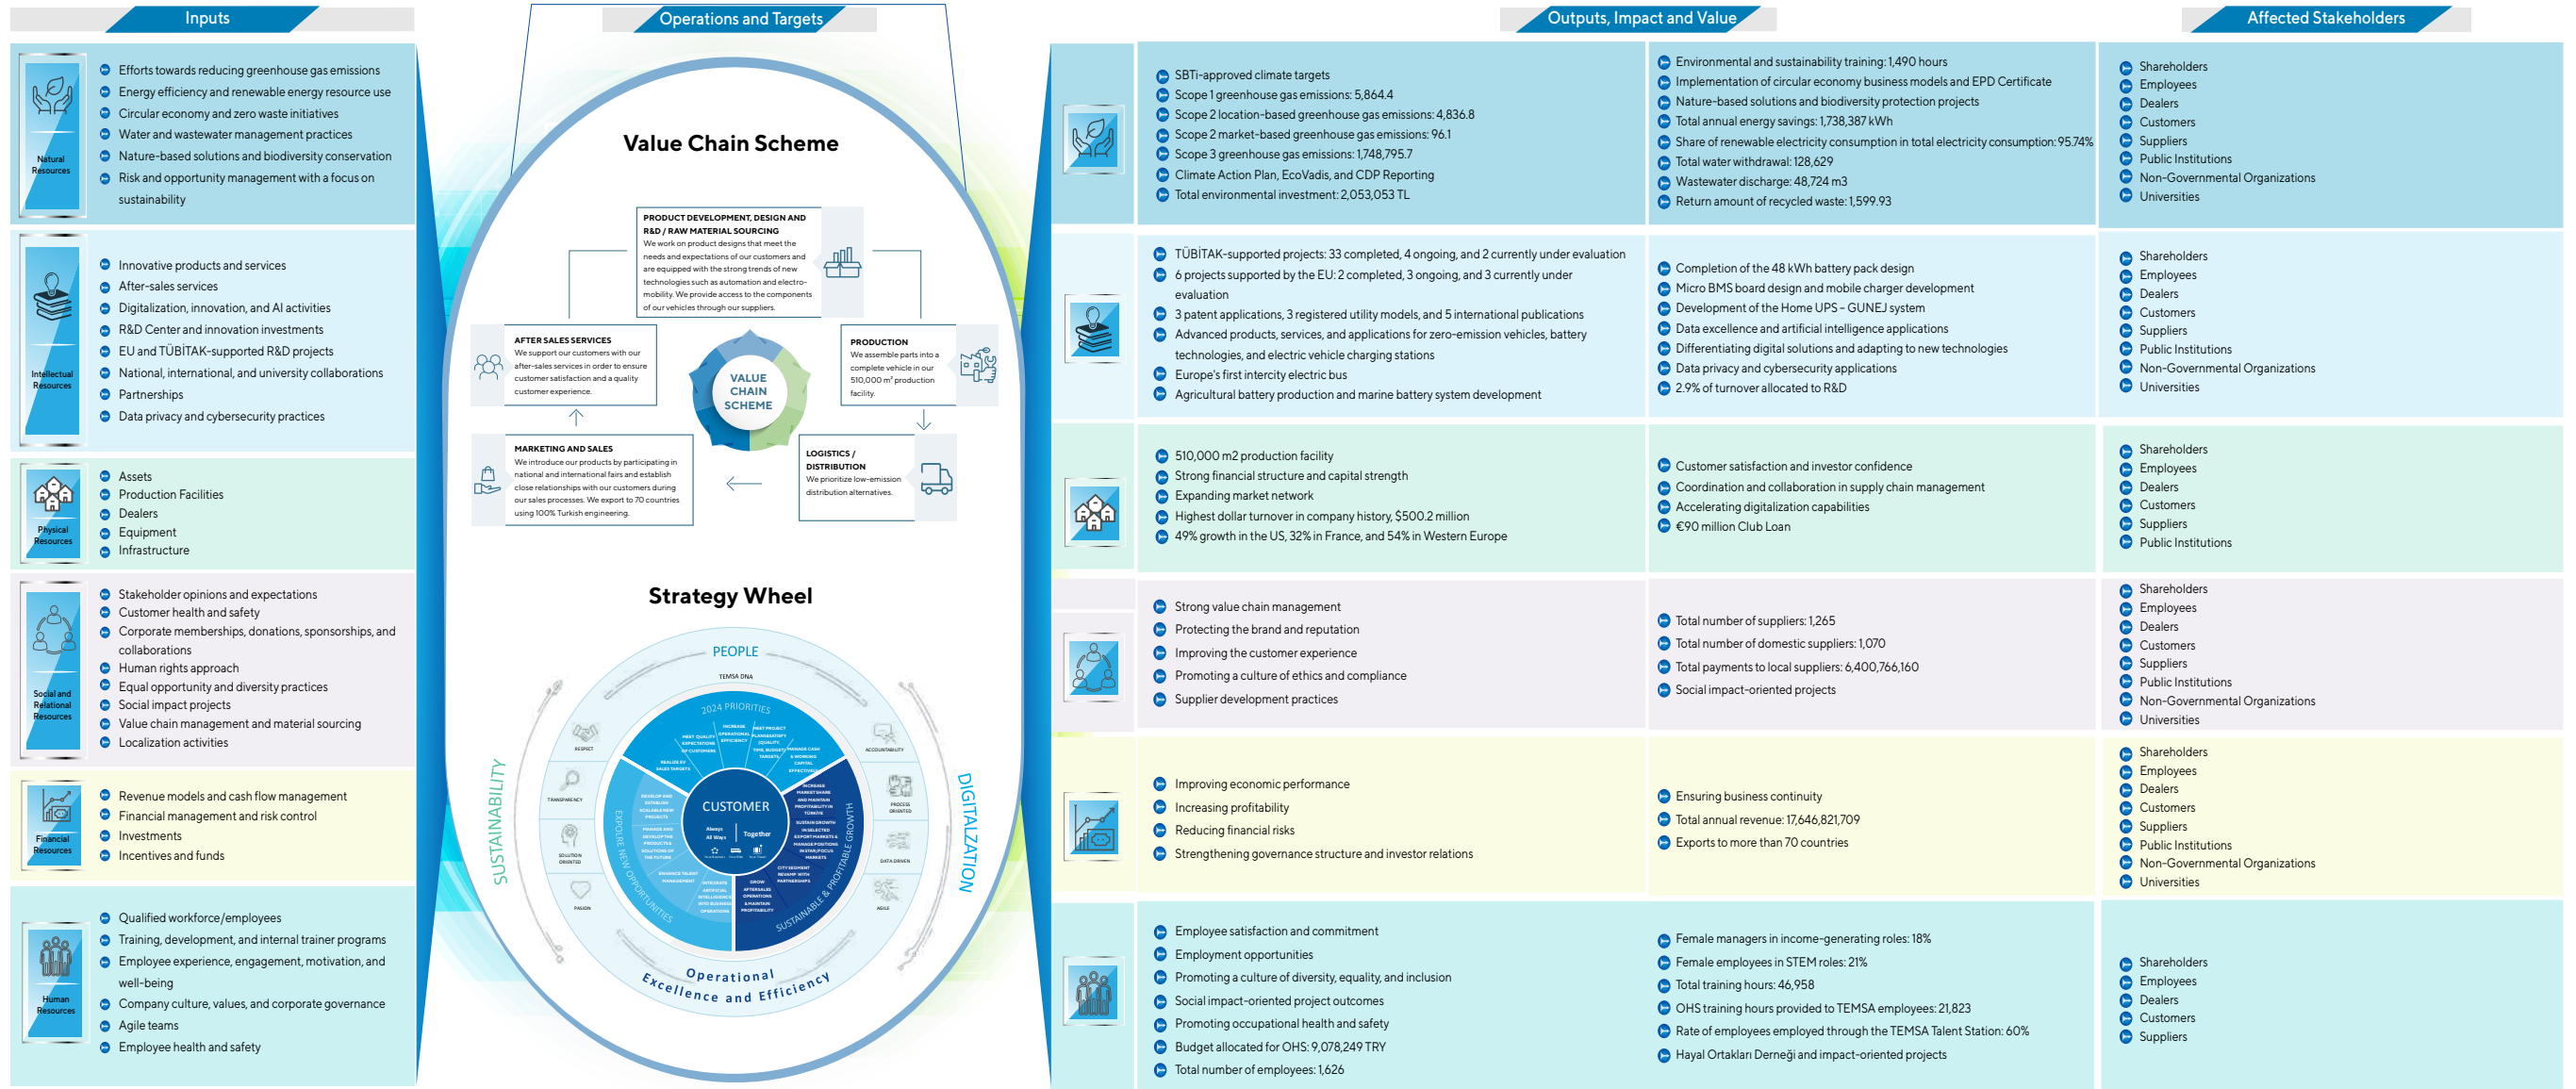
Inputs

Operations and Targets

Outputs, Impact and Value

Affected Stakeholders

Natural Resources

Efforts towards reducing greenhouse gas emissions
Energy efficiency and renewable energy resource use
Circular economy and zero waste initiatives
Water and wastewater management practices
Nature-based solutions and biodiversity conservation
Risk and opportunity management with a focus on sustainability

Intellectual Resources

Innovative products and services
After-sales services
Digitalization, innovation, and AI activities
R&D Center and innovation investments
EU and TÜBİTAK-supported R&D projects
National, international, and university collaborations
Partnerships
Data privacy and cybersecurity practices

Physical Resources

Assets
Production Facilities
Dealers
Equipment
Infrastructure

Social and Relational Resources

Stakeholder opinions and expectations
Customer health and safety
Corporate memberships, donations, sponsorships, and collaborations
Human rights approach
Equal opportunity and diversity practices
Social impact projects
Value chain management and material sourcing
Localization activities

Financial Resources

Revenue models and cash flow management
Financial management and risk control
Investments
Incentives and funds

Human Resources

Qualified workforce/employees
Training, development, and internal trainer programs
Employee experience, engagement, motivation, and well-being
Company culture, values, and corporate governance
Agile teams
Employee health and safety

Value Chain Scheme

PRODUCT DEVELOPMENT, DESIGN AND R&D / RAW MATERIAL SOURCING
We work on product designs that meet the needs and expectations of our customers and are equipped with the strong trends of new technologies such as automation and electro-mobility. We provide access to the components of our vehicles through our suppliers.

AFTER SALES SERVICES
We support our customers with our after-sales services in order to ensure customer satisfaction and a quality customer experience.

PRODUCTION
We assemble parts into a complete vehicle in our 510,000 m² production facility.

VALUE CHAIN SCHEME

MARKETING AND SALES
We introduce our products by participating in national and international fairs and establish close relationships with our customers during our sales processes. We export to 70 countries using 100% Turkish engineering.

LOGISTICS / DISTRIBUTION
We prioritize low-emission distribution alternatives.

Strategy Wheel

PEOPLE
TEMSA DNA
2024 PRIORITIES
CUSTOMER
SUSTAINABILITY
DIGITALIZATION
EXPLORE NEW OPPORTUNITIES
SUSTAINABLE & PROFITABLE GROWTH
RESPECT
TRANSPARENCY
SOLUTION ORIENTED
PASSION
ACCOUNTABILITY
PROCESS ORIENTED
DATA DRIVEN
AGILE
Always All Ways
Together
Operational Excellence and Efficiency

SBTi-approved climate targets
Scope 1 greenhouse gas emissions: 5,864.4
Scope 2 location-based greenhouse gas emissions: 4,836.8
Scope 2 market-based greenhouse gas emissions: 96.1
Scope 3 greenhouse gas emissions: 1,748,795.7
Climate Action Plan, EcoVadis, and CDP Reporting
Total environmental investment: 2,053,053 TL

Environmental and sustainability training: 1,490 hours
Implementation of circular economy business models and EPD Certificate
Nature-based solutions and biodiversity protection projects
Total annual energy savings: 1,738,387 kWh
Share of renewable electricity consumption in total electricity consumption: 95.74%
Total water withdrawal: 128,629
Wastewater discharge: 48,724 m3
Return amount of recycled waste: 1,599.93

Shareholders
Employees
Dealers
Customers
Suppliers
Public Institutions
Non-Governmental Organizations
Universities

TÜBİTAK-supported projects: 33 completed, 4 ongoing, and 2 currently under evaluation
6 projects supported by the EU: 2 completed, 3 ongoing, and 3 currently under evaluation
3 patent applications, 3 registered utility models, and 5 international publications
Advanced products, services, and applications for zero-emission vehicles, battery technologies, and electric vehicle charging stations
Europe's first intercity electric bus
Agricultural battery production and marine battery system development

Completion of the 48 kWh battery pack design
Micro BMS board design and micro charger development
Development of the Home UPS - GUNEJ system
Data excellence and artificial intelligence applications
Differentiating digital solutions and adapting to new technologies
Data privacy and cybersecurity applications
2.9% of turnover allocated to R&D

Shareholders
Employees
Dealers
Customers
Suppliers
Public Institutions
Non-Governmental Organizations
Universities

510,000 m2 production facility
Strong financial structure and capital strength
Expanding market network
Highest dollar turnover in company history, $500.2 million
49% growth in the US, 32% in France, and 54% in Western Europe

Customer satisfaction and investor confidence
Coordination and collaboration in supply chain management
Accelerating digitalization capabilities
€90 million Club Loan

Shareholders
Employees
Dealers
Customers
Suppliers
Public Institutions

Strong value chain management
Protecting the brand and reputation
Improving the customer experience
Promoting a culture of ethics and compliance
Supplier development practices

Total number of suppliers: 1,265
Total number of domestic suppliers: 1,070
Total payments to local suppliers: 6,400,766,160
Social impact-oriented projects

Shareholders
Employees
Dealers
Customers
Suppliers
Public Institutions
Non-Governmental Organizations
Universities

Improving economic performance
Increasing profitability
Reducing financial risks
Strengthening governance structure and investor relations

Ensuring business continuity
Total annual revenue: 17,646,821,709
Exports to more than 70 countries

Shareholders
Employees
Dealers
Customers
Suppliers
Public Institutions
Non-Governmental Organizations
Universities

Employee satisfaction and commitment
Employment opportunities
Promoting a culture of diversity, equality, and inclusion
Social impact-oriented project outcomes
Promoting occupational health and safety
Budget allocated for OHS: 9,078,249 TRY
Total number of employees: 1,626

Female managers in income-generating roles: 18%
Female employees in STEM roles: 21%
Total training hours: 46,958
OHS training hours provided to TEMSA employees: 21,823
Rate of employees employed through the TEMSA Talent Station: 60%
Hayal Ortakları Derneği and impact-oriented projects

Shareholders
Employees
Dealers
Customers
Suppliers